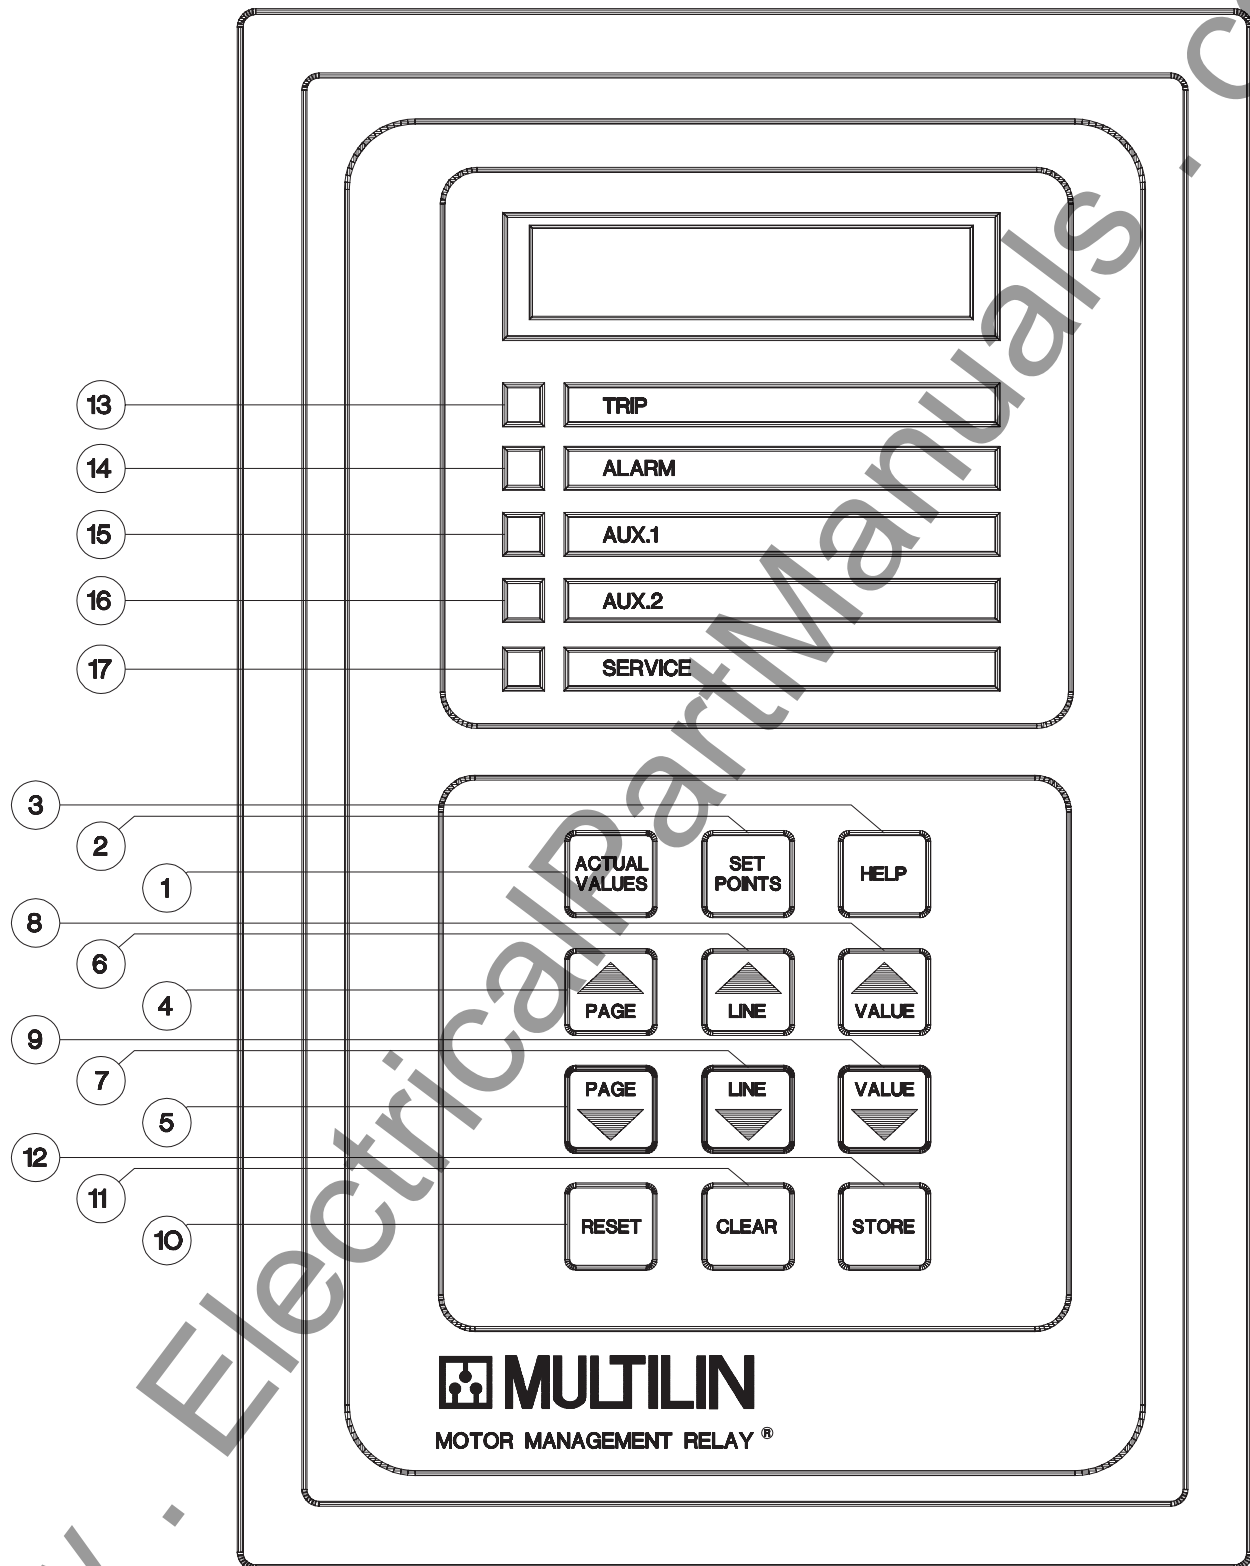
13 TRIP
14 ALARM
15 AUX.1
16 AUX.2
17 SERVICE

3
2
1
ACTUAL VALUES
SET POINTS
HELP

8
6
4
PAGE
LINE
VALUE

9
7
5
PAGE
LINE
VALUE

12
11
10
RESET
CLEAR
STORE

MULTILIN
MOTOR MANAGEMENT RELAY ®

www.ElectricalPartManuals.com